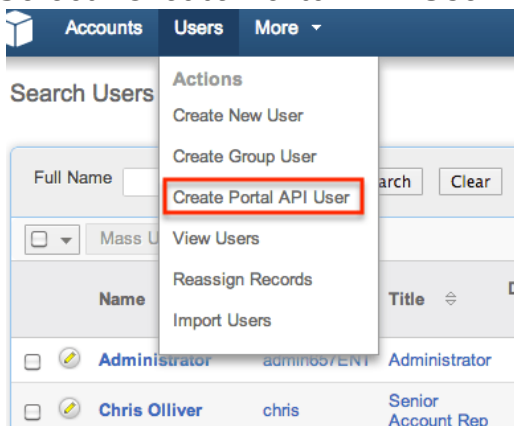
Accounts Users More

Search Users

Actions
Create New User
Create Group User
Create Portal API User
View Users
Reassign Records
Import Users

Full Name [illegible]arch Clear

Mass U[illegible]

Name Title

Administrator admin657ENT Administrator

Chris Olliver chris Senior Account Rep